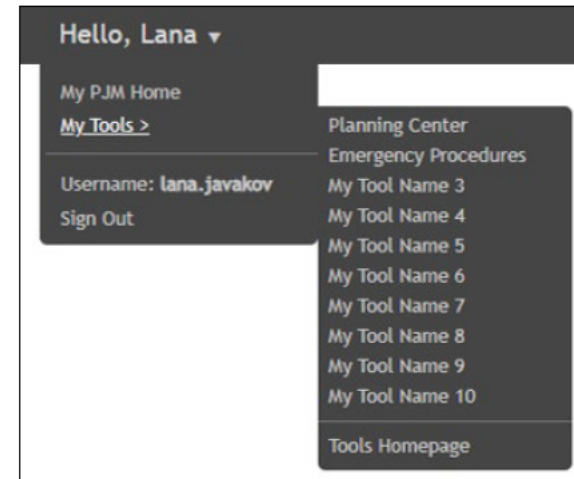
Hello, Lana ▾

My PJM Home
My Tools >

Username: lana.javakov
Sign Out

Planning Center
Emergency Procedures
My Tool Name 3
My Tool Name 4
My Tool Name 5
My Tool Name 6
My Tool Name 7
My Tool Name 8
My Tool Name 9
My Tool Name 10

Tools Homepage